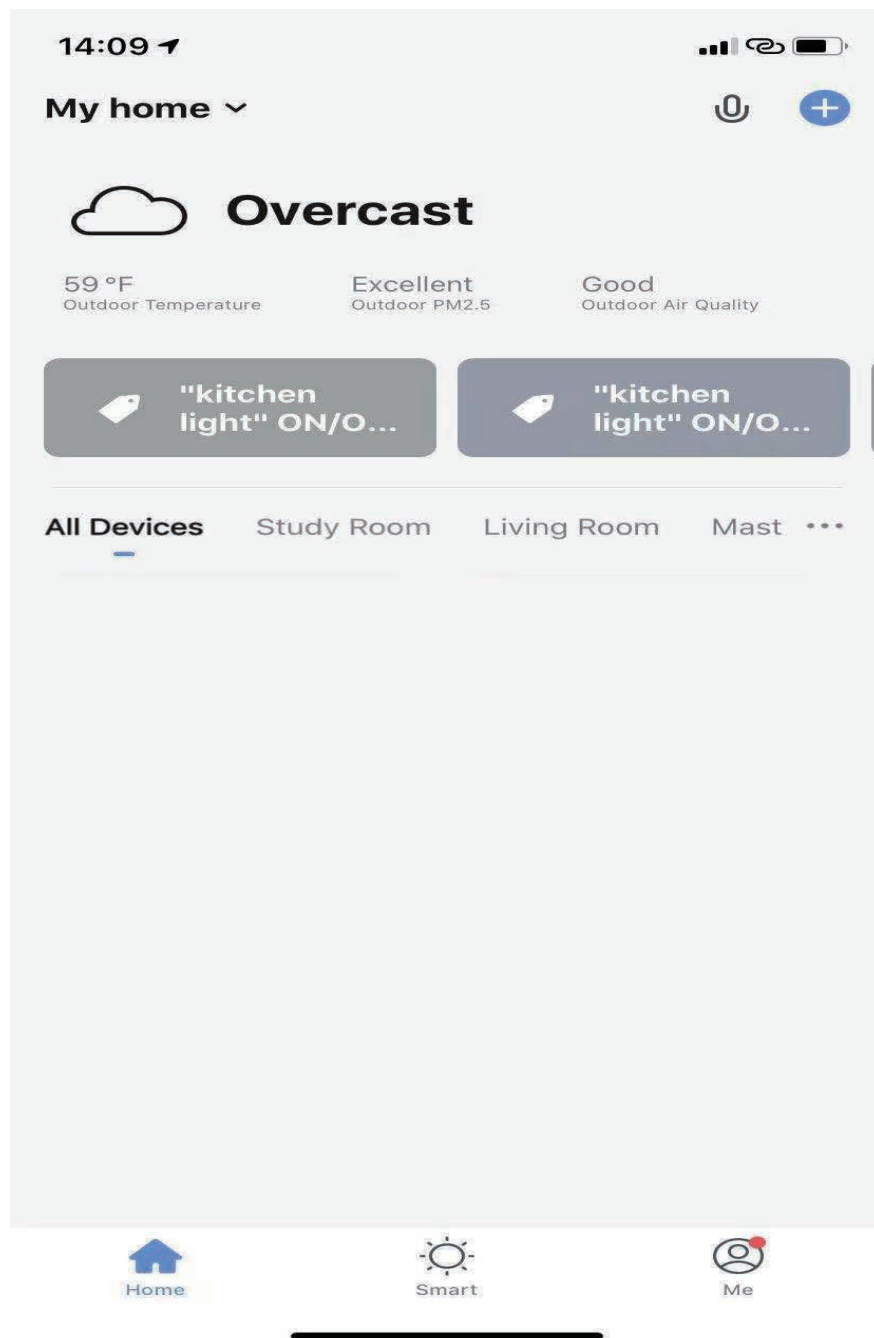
14:09

My home

Overcast

59 °F
Outdoor Temperature

Excellent
Outdoor PM2.5

Good
Outdoor Air Quality

"kitchen light" ON/O...

"kitchen light" ON/O...

All Devices Study Room Living Room Mast •••

Home Smart Me